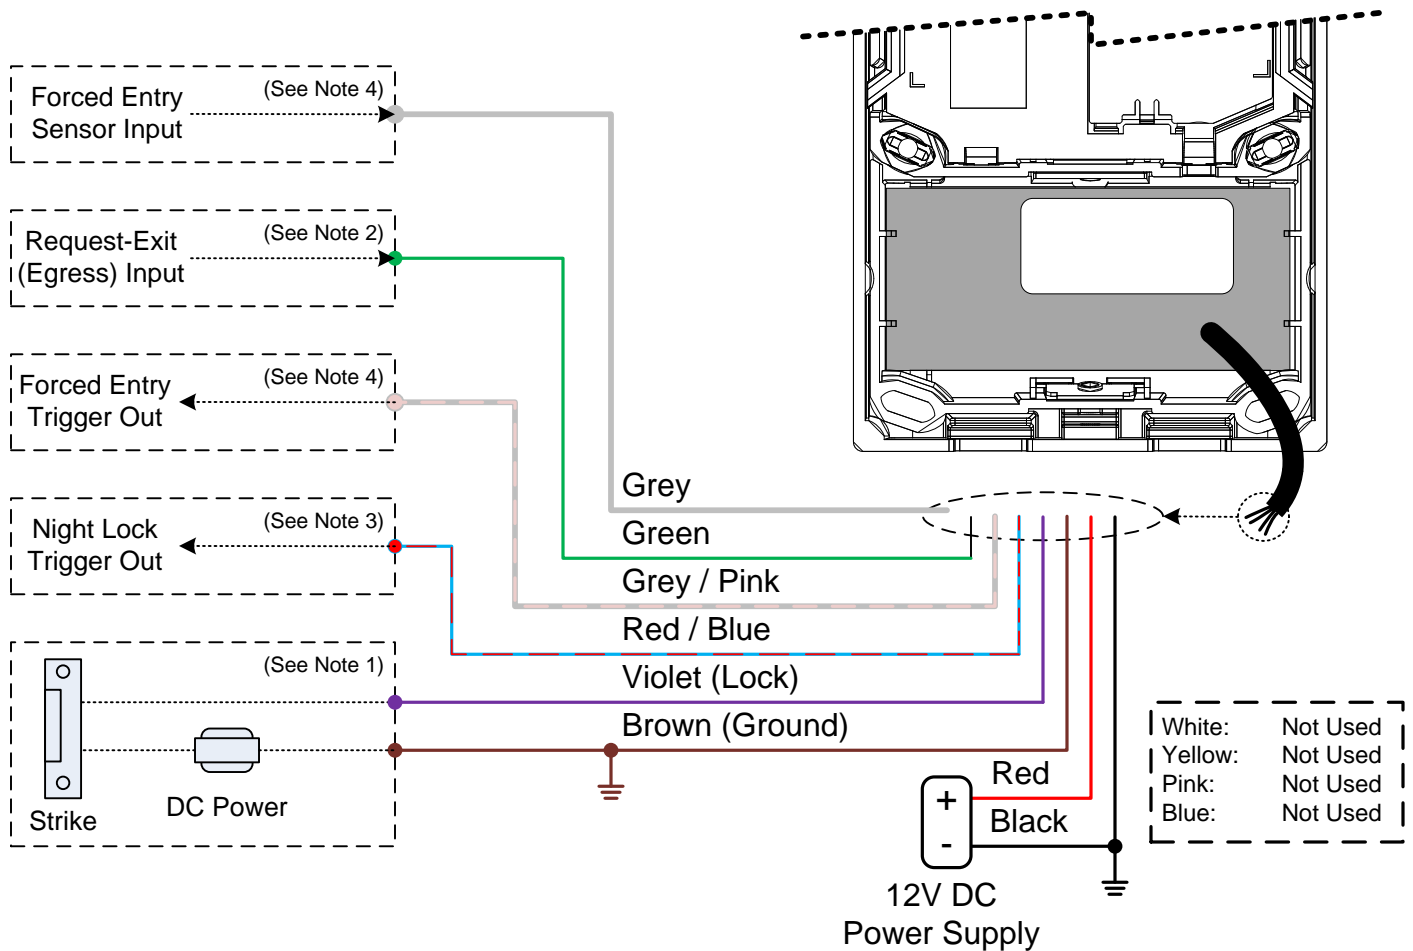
Forced Entry Sensor Input (See Note 4)

Request-Exit (Egress) Input (See Note 2)

Forced Entry Trigger Out (See Note 4)

Night Lock Trigger Out (See Note 3)

(See Note 1)

Strike

DC Power

Grey

Green

Grey / Pink

Red / Blue

Violet (Lock)

Brown (Ground)

Red

Black

+

-

12V DC Power Supply

| White: | Not Used |
|---|---|
| Yellow: | Not Used |
| Pink: | Not Used |
| Blue: | Not Used |